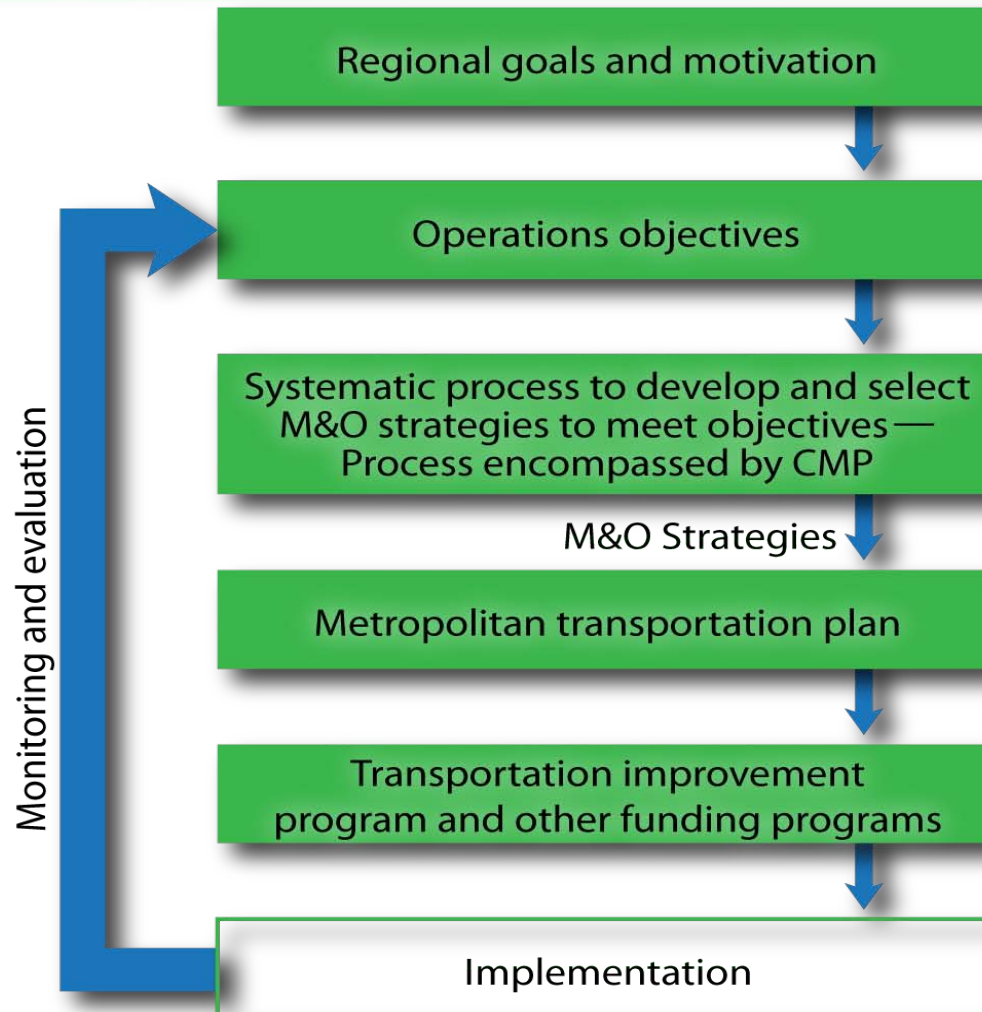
Regional goals and motivation

Operations objectives

Systematic process to develop and select M&O strategies to meet objectives— Process encompassed by CMP

M&O Strategies

Metropolitan transportation plan

Transportation improvement program and other funding programs

Implementation

Monitoring and evaluation